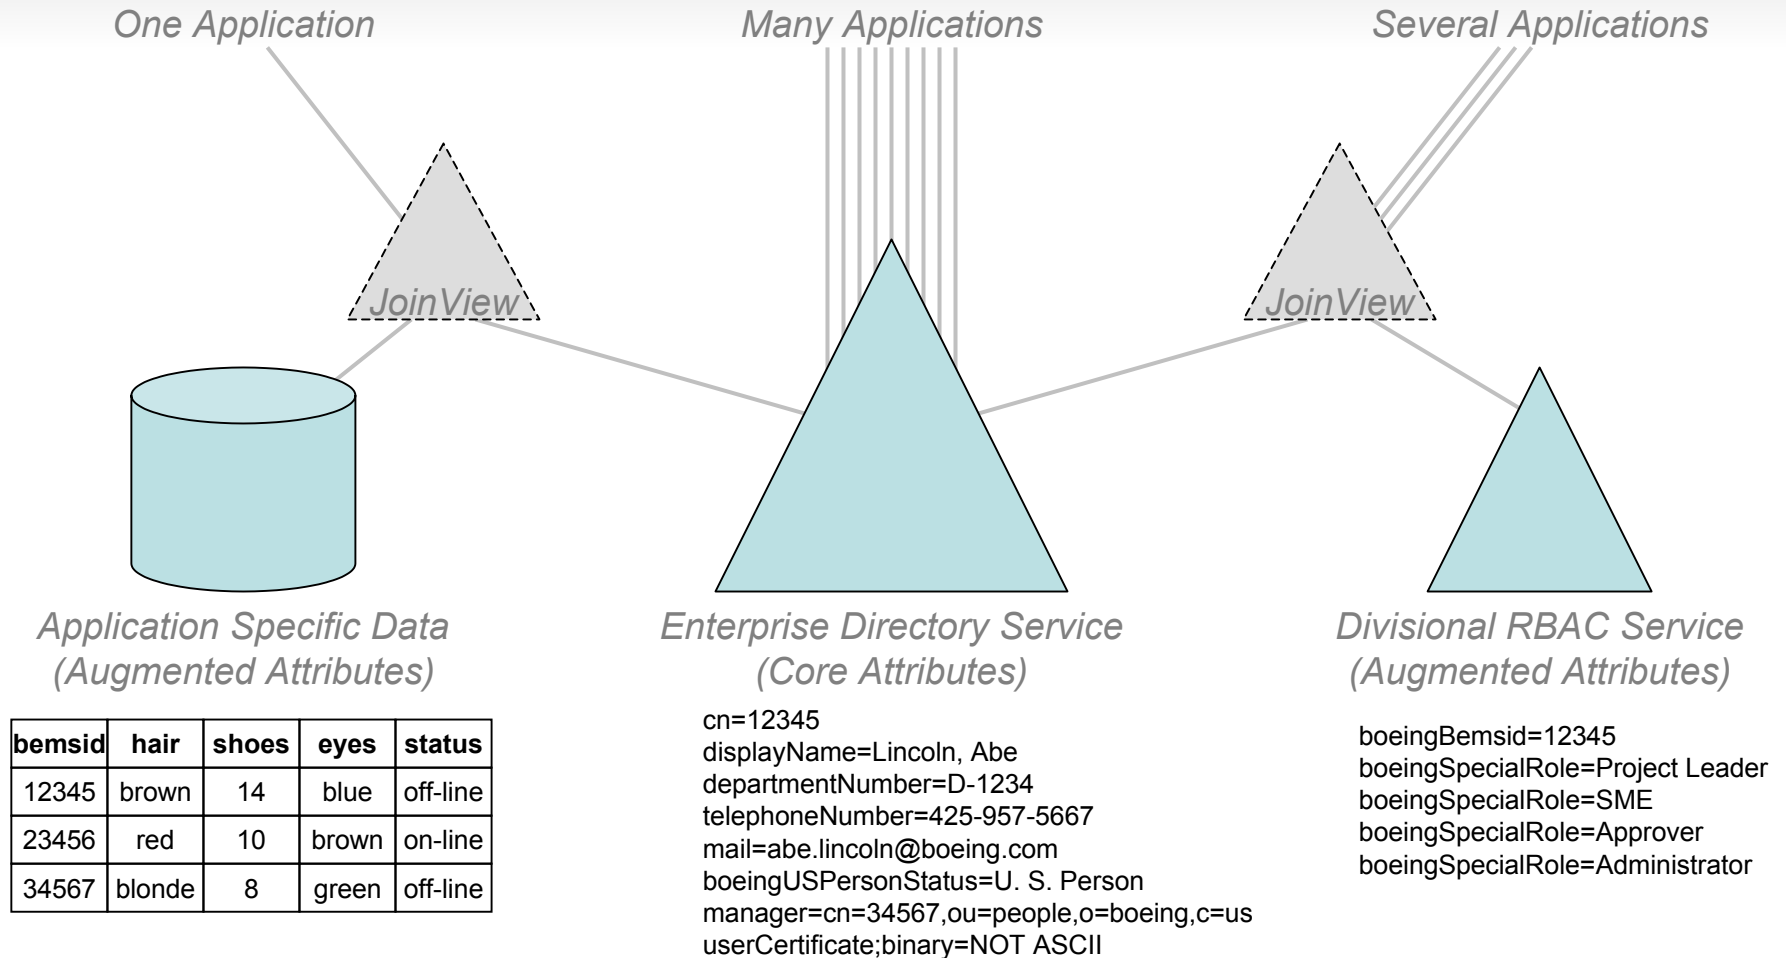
One Application

Many Applications

Several Applications

JoinView

JoinView

Application Specific Data
(Augmented Attributes)

Enterprise Directory Service
(Core Attributes)

Divisional RBAC Service
(Augmented Attributes)

| bemsid | hair | shoes | eyes | status |
|---|---|---|---|---|
| 12345 | brown | 14 | blue | off-line |
| 23456 | red | 10 | brown | on-line |
| 34567 | blonde | 8 | green | off-line |

cn=12345
displayName=Lincoln, Abe
departmentNumber=D-1234
telephoneNumber=425-957-5667
mail=abe.lincoln@boeing.com
boeingUSPersonStatus=U. S. Person
manager=cn=34567,ou=people,o=boeing,c=us
userCertificate;binary=NOT ASCII

boeingBemsid=12345
boeingSpecialRole=Project Leader
boeingSpecialRole=SME
boeingSpecialRole=Approver
boeingSpecialRole=Administrator